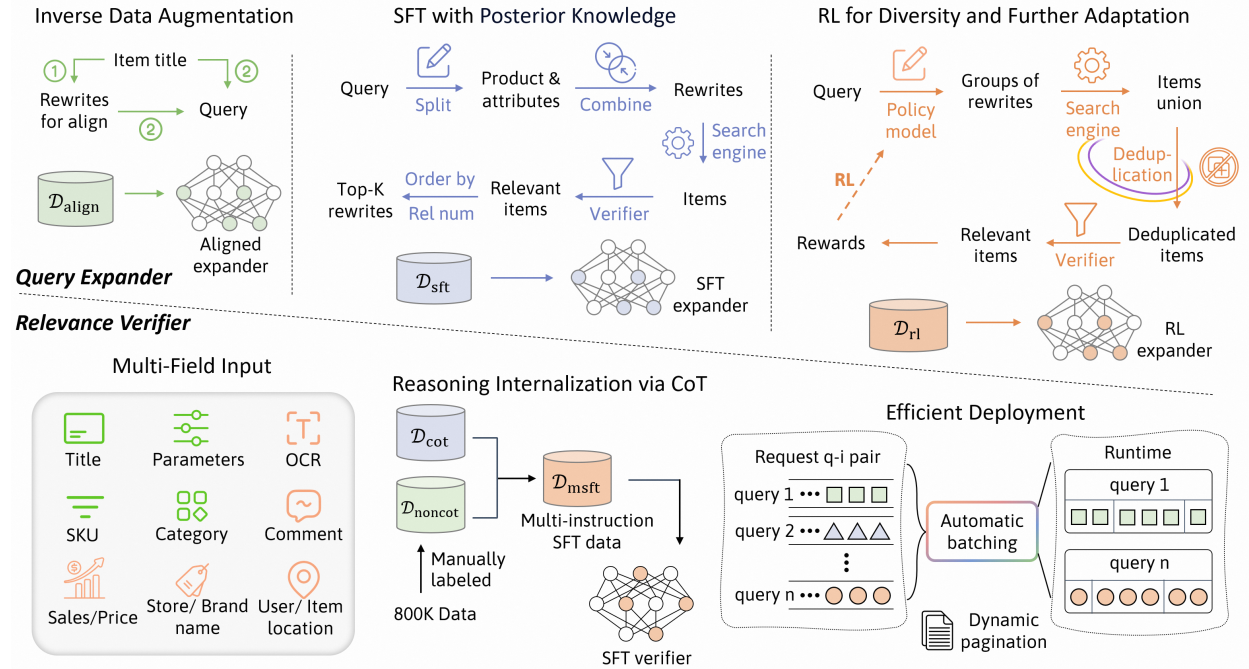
Inverse Data Augmentation

Item title
①
②
Rewrites for align
②
Query
$\mathcal{D}_{\text{align}}$
Aligned expander

SFT with Posterior Knowledge

Query
Split
Product & attributes
Combine
Rewrites
Search engine
Top-K rewrites
Order by Rel num
Relevant items
Verifier
Items
$\mathcal{D}_{\text{sft}}$
SFT expander

RL for Diversity and Further Adaptation

Query
Policy model
Groups of rewrites
Search engine
Items union
Deduplication
RL
Rewards
Relevant items
Verifier
Deduplicated items
$\mathcal{D}_{\text{rl}}$
RL expander

Query Expander

Relevance Verifier

Multi-Field Input

Title
Parameters
OCR
SKU
Category
Comment
Sales/Price
Store/ Brand name
User/ Item location

Reasoning Internalization via CoT

$\mathcal{D}_{\text{cot}}$
$\mathcal{D}_{\text{noncot}}$
$\mathcal{D}_{\text{msft}}$
Multi-instruction SFT data
Manually labeled
800K Data
SFT verifier

Efficient Deployment

Request q-i pair
query 1 •••
query 2 •••
query n •••
Automatic batching
Dynamic pagination
Runtime
query 1
query n